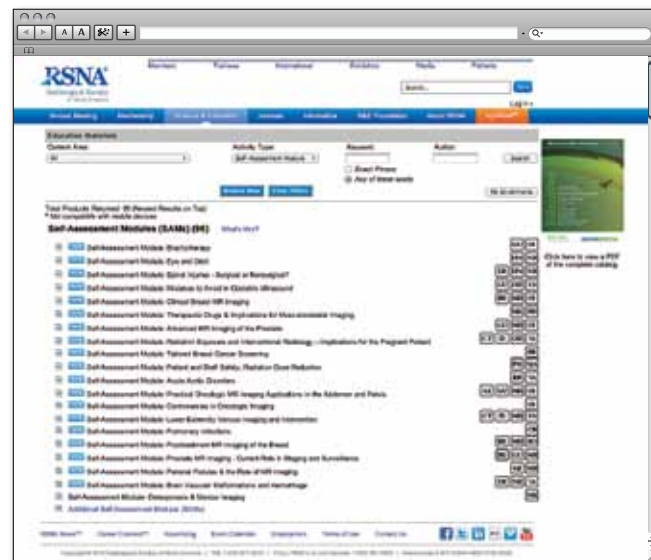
A A +

RSNA

Members Patients International Residents Media Patients

Search

Education Materials

Content Area: All

Activity Type: Self-Assessment Module

Keyword

Author

Search

Exact Phrase

Any of these words

Total Products Returned: 96 (Newest Results on Top)
* Not compatible with mobile devices

Self-Assessment Modules (SAMs) (94)

What's this?

Self-Assessment Module: Brachytherapy

Self-Assessment Module: Eyes and Orbit

Self-Assessment Module: Spinal Injuries – Surgical or Nonsurgical?

Self-Assessment Module: Mistakes to Avoid in Obstetric Ultrasound

Self-Assessment Module: Clinical Breast MR Imaging

Self-Assessment Module: Therapeutic Drugs & Implications for Musculoskeletal Imaging

Self-Assessment Module: Advanced MR Imaging of the Prostate

Self-Assessment Module: Radiation Exposure and Interventional Radiology – Implications for the Pregnant Patient

Self-Assessment Module: Tailored Breast Cancer Screening

Self-Assessment Module: Patient and Staff Safety, Radiation Dose Reduction

Self-Assessment Module: Acute Aortic Disorders

Self-Assessment Module: Practical Oncologic MR Imaging Applications in the Abdomen and Pelvis

Self-Assessment Module: Controversies in Oncologic Imaging

Self-Assessment Module: Lower Extremity Venous Imaging and Intervention

Self-Assessment Module: Pulmonary Infections

Self-Assessment Module: Postoperative MR Imaging of the Breast

Self-Assessment Module: Prostate MR Imaging – Current Role in Staging and Surveillance

Self-Assessment Module: Perianal Fistulas & the Role of MR Imaging

Self-Assessment Module: Brain Vascular Malformations and Hemorrhage

Self-Assessment Module: Osteoporosis & Fracture Imaging

Additional Self-Assessment Modules (SAMs)

Click here to view a PDF of the complete catalog.

RSNA News Career Connect Advertising Event Calendar Employment Terms of Use Contact Us

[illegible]